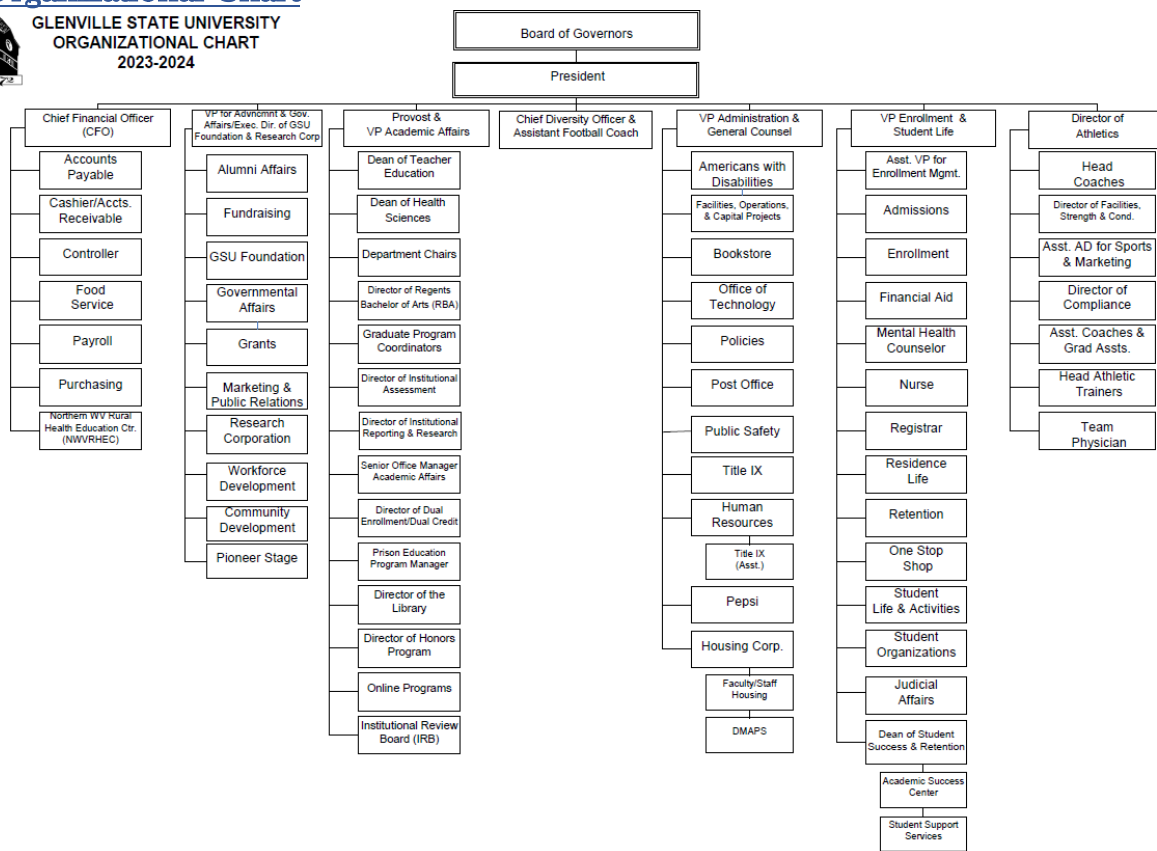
GLENVILLE STATE UNIVERSITY
ORGANIZATIONAL CHART
2023-2024

Board of Governors

President

Chief Financial Officer (CFO)
Accounts Payable
Cashier/Accts. Receivable
Controller
Food Service
Payroll
Purchasing
Northern WV Rural Health Education Ctr. (NWVRHEC)

VP for Advncmnt & Gov. Affairs/Exec. Dir. of GSU Foundation & Research Corp
Alumni Affairs
Fundraising
GSU Foundation
Governmental Affairs
Grants
Marketing & Public Relations
Research Corporation
Workforce Development
Community Development
Pioneer Stage

Provost & VP Academic Affairs
Dean of Teacher Education
Dean of Health Sciences
Department Chairs
Director of Regents Bachelor of Arts (RBA)
Graduate Program Coordinators
Director of Institutional Assessment
Director of Institutional Reporting & Research
Senior Office Manager Academic Affairs
Director of Dual Enrollment/Dual Credit
Prison Education Program Manager
Director of the Library
Director of Honors Program
Online Programs
Institutional Review Board (IRB)

Chief Diversity Officer & Assistant Football Coach

VP Administration & General Counsel
Americans with Disabilities
Facilities, Operations, & Capital Projects
Bookstore
Office of Technology
Policies
Post Office
Public Safety
Title IX
Human Resources
Title IX (Asst.)
Pepsi
Housing Corp.
Faculty/Staff Housing
DMAPS

VP Enrollment & Student Life
Asst. VP for Enrollment Mgmt.
Admissions
Enrollment
Financial Aid
Mental Health Counselor
Nurse
Registrar
Residence Life
Retention
One Stop Shop
Student Life & Activities
Student Organizations
Judicial Affairs
Dean of Student Success & Retention
Academic Success Center
Student Support Services

Director of Athletics
Head Coaches
Director of Facilities, Strength & Cond.
Asst. AD for Sports & Marketing
Director of Compliance
Asst. Coaches & Grad Assts.
Head Athletic Trainers
Team Physician